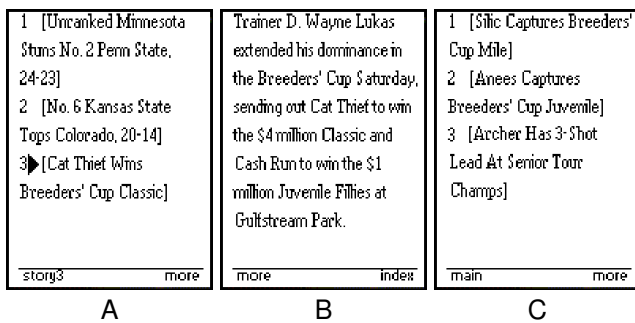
1 [Unranked Minnesota Stuns No. 2 Penn State, 24-23]
2 [No. 6 Kansas State Tops Colorado, 20-14]
3▶[Cat Thief Wins Breeders' Cup Classic]

story3 more

A

Trainer D. Wayne Lukas extended his dominance in the Breeders' Cup Saturday, sending out Cat Thief to win the $4 million Classic and Cash Run to win the $1 million Juvenile Fillies at Gulfstream Park.

more index

B

1 [Silic Captures Breeders' Cup Mile]
2 [Anees Captures Breeders' Cup Juvenile]
3 [Archer Has 3-Shot Lead At Senior Tour Champs]

main more

C